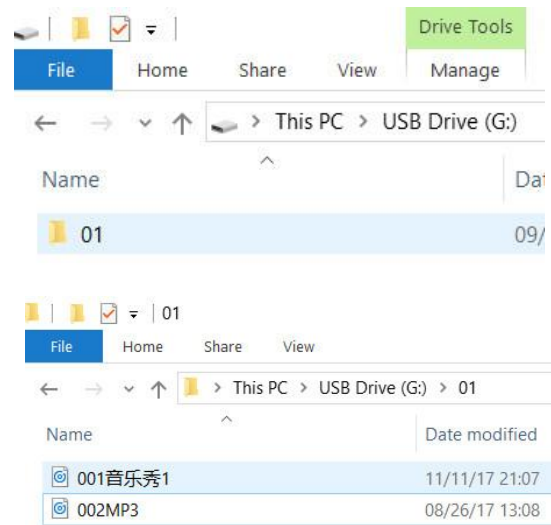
Drive Tools

File | Home | Share | View | Manage

This PC > USB Drive (G:)

Name | Dat

01 | 09/

01

File | Home | Share | View

This PC > USB Drive (G:) > 01

| Name | Date modified |
|---|---|
| 001音乐秀1 | 11/11/17 21:07 |
| 002MP3 | 08/26/17 13:08 |